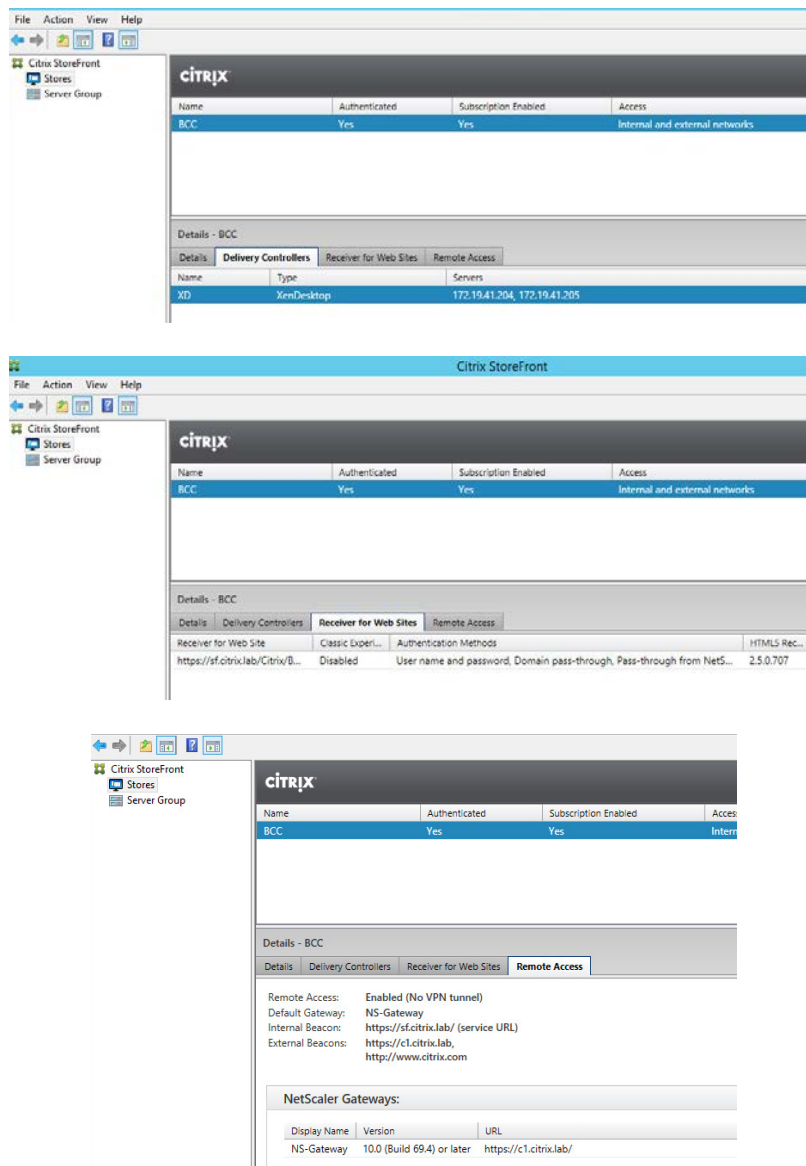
File Action View Help

Citrix StoreFront
Stores
Server Group

CITRIX

| Name | Authenticated | Subscription Enabled | Access |
|---|---|---|---|
| BCC | Yes | Yes | Internal and external networks |

Details - BCC

Details | Delivery Controllers | Receiver for Web Sites | Remote Access

| Name | Type | Servers |
|---|---|---|
| XD | XenDesktop | 172.19.41.204, 172.19.41.205 |

Citrix StoreFront

File Action View Help

Citrix StoreFront
Stores
Server Group

CITRIX

| Name | Authenticated | Subscription Enabled | Access |
|---|---|---|---|
| BCC | Yes | Yes | Internal and external networks |

Details - BCC

Details | Delivery Controllers | Receiver for Web Sites | Remote Access

| Receiver for Web Site | Classic Experi... | Authentication Methods | HTML5 Rec... |
|---|---|---|---|
| https://sf.citrix.lab/Citrix/B... | Disabled | User name and password, Domain pass-through, Pass-through from NetS... | 2.5.0.707 |

Citrix StoreFront
Stores
Server Group

CITRIX

| Name | Authenticated | Subscription Enabled | Acces |
|---|---|---|---|
| BCC | Yes | Yes | Intern |

Details - BCC

Details | Delivery Controllers | Receiver for Web Sites | Remote Access

Remote Access: Enabled (No VPN tunnel)
Default Gateway: NS-Gateway
Internal Beacon: https://sf.citrix.lab/ (service URL)
External Beacons: https://c1.citrix.lab, http://www.citrix.com

NetScaler Gateways:

| Display Name | Version | URL |
|---|---|---|
| NS-Gateway | 10.0 (Build 69.4) or later | https://c1.citrix.lab/ |